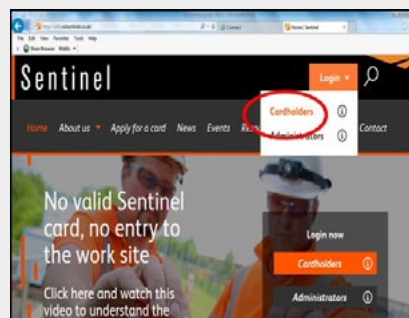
http://www.sentinelrail.co.uk/
Connect
Home | Sentinel
File Edit View Favorites Tools Help
Share Browser WebEx

Sentinel
Login
Cardholders
Administrators
Home About us Apply for a card News Events Re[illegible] Contact

No valid Sentinel card, no entry to the work site

Click here and watch this video to understand the

Login now
Cardholders
Administrators